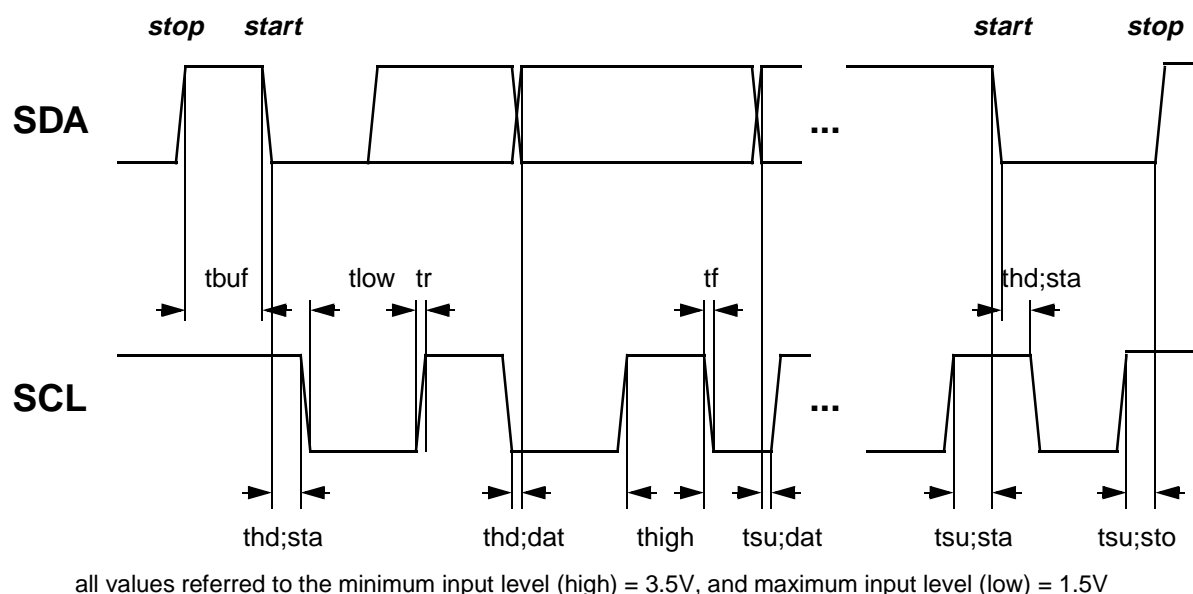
stop start start stop

SDA ...

tbuf tlow tr tf thd;sta

SCL ...

thd;sta thd;dat thigh tsu;dat tsu;sta tsu;sto

all values referred to the minimum input level (high) = 3.5V, and maximum input level (low) = 1.5V